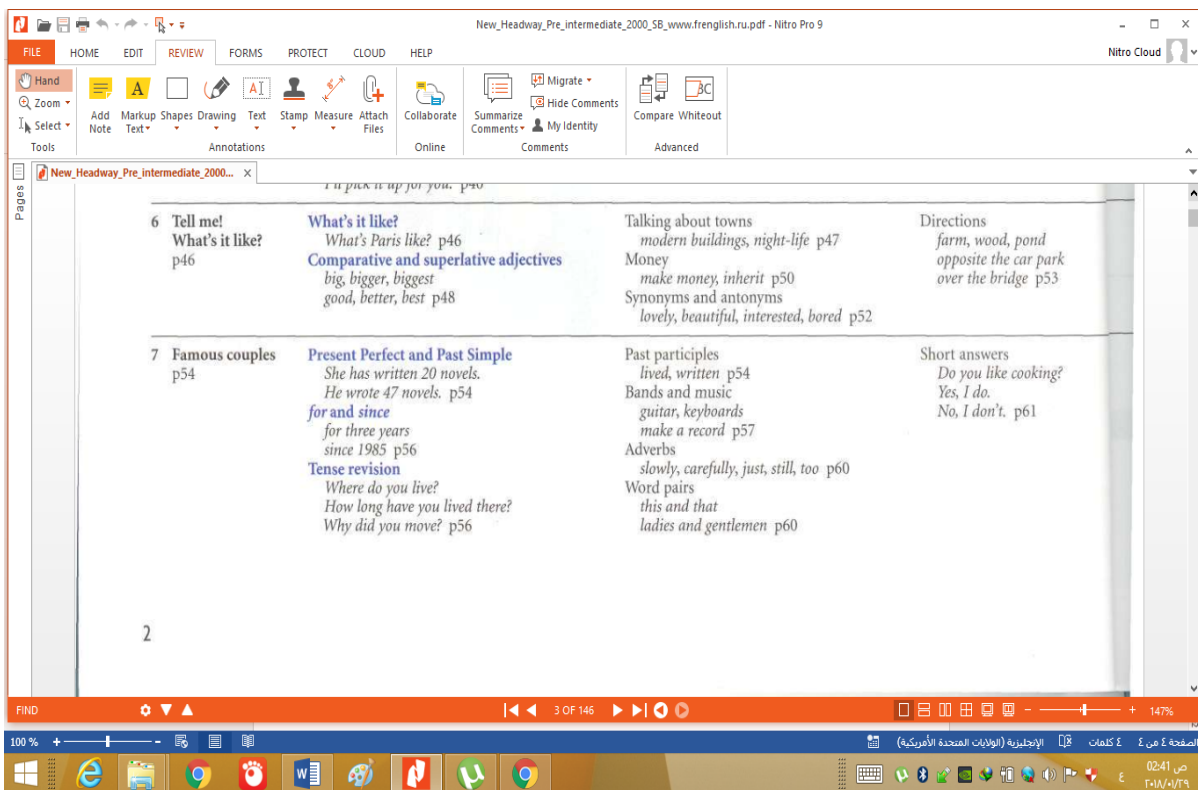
New_Headway_Pre_intermediate_2000_SB_www.frenglish.ru.pdf - Nitro Pro 9

FILE HOME EDIT REVIEW FORMS PROTECT CLOUD HELP

Nitro Cloud

Hand
Zoom
Select
Tools

Add Note
Markup Text
Shapes
Drawing
Text
Stamp
Measure
Attach Files
Annotations

Collaborate
Online

Summarize Comments
Migrate
Hide Comments
My Identity
Comments

Compare
Whiteout
Advanced

New_Headway_Pre_intermediate_2000...

Pages

I'll pick it up for you. p40

6 Tell me! What's it like? p46

What's it like?
What's Paris like? p46
Comparative and superlative adjectives
big, bigger, biggest
good, better, best p48

Talking about towns
modern buildings, night-life p47
Money
make money, inherit p50
Synonyms and antonyms
lovely, beautiful, interested, bored p52

Directions
farm, wood, pond
opposite the car park
over the bridge p53

7 Famous couples p54

Present Perfect and Past Simple
She has written 20 novels.
He wrote 47 novels. p54
for and since
for three years
since 1985 p56
Tense revision
Where do you live?
How long have you lived there?
Why did you move? p56

Past participles
lived, written p54
Bands and music
guitar, keyboards
make a record p57
Adverbs
slowly, carefully, just, still, too p60
Word pairs
this and that
ladies and gentlemen p60

Short answers
Do you like cooking?
Yes, I do.
No, I don't. p61

2

FIND
3 OF 146
147%

100 %
الصفحة ٤ من ٤   ٤ كلمات   الإنجليزية (الولايات المتحدة الأمريكية)

02:41 ص
٢٠١٨/٠١/٢٩